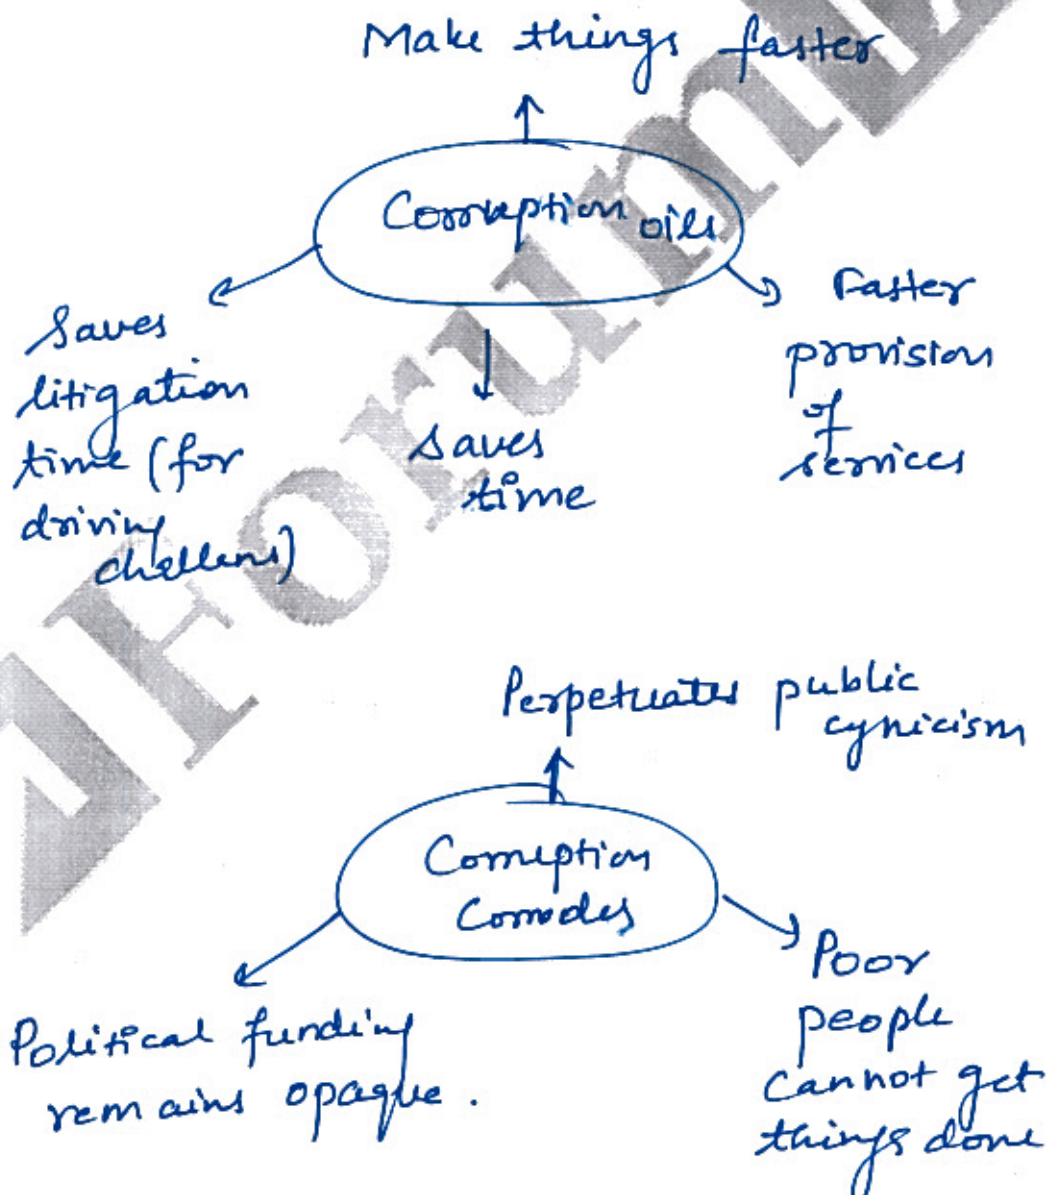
Make things faster

Corruption oils

Saves litigation time (for driving challans)

Saves time

Faster provision of services

Perpetuates public cynicism

Corruption Corrodes

Political funding remains opaque.

Poor people cannot get things done

IFORUM